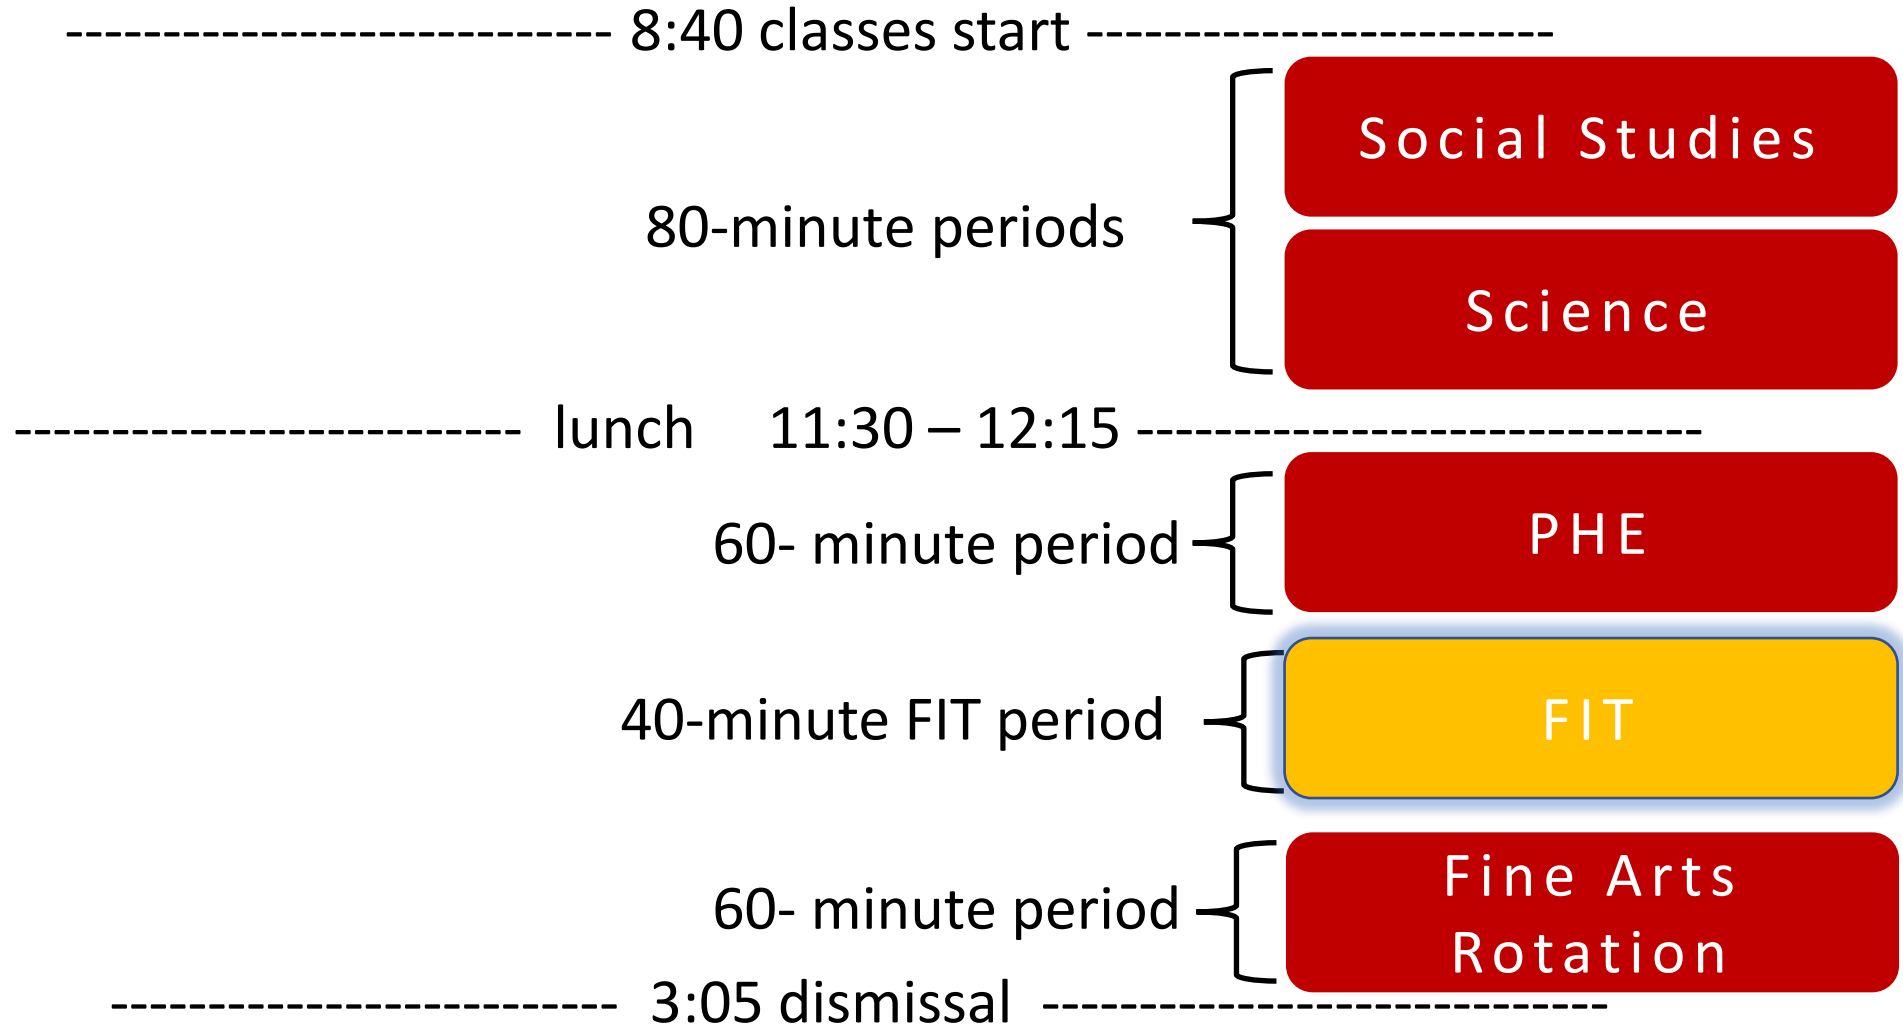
---------------------------- 8:40 classes start -------------------------

80-minute periods

Social Studies

Science

-------------------------- lunch 11:30 – 12:15 -----------------------------

60- minute period

PHE

40-minute FIT period

FIT

60- minute period

Fine Arts Rotation

------------------------- 3:05 dismissal ----------------------------